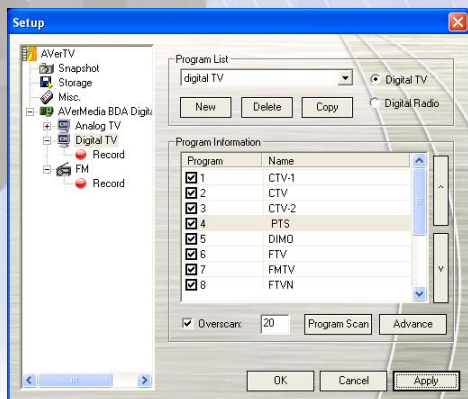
Setup

AVerTV
Snapshot
Storage
Misc.
AVerMedia BDA Digita
Analog TV
Digital TV
Record
FM
Record

Program List
digital TV
Digital TV
Digital Radio
New
Delete
Copy

Program Information

| Program | Name |
|---|---|
| 1 | CTV-1 |
| 2 | CTV |
| 3 | CTV-2 |
| 4 | PTS |
| 5 | DIMO |
| 6 | FTV |
| 7 | FMTV |
| 8 | FTVN |

Overscan: 20
Program Scan
Advance

OK
Cancel
Apply